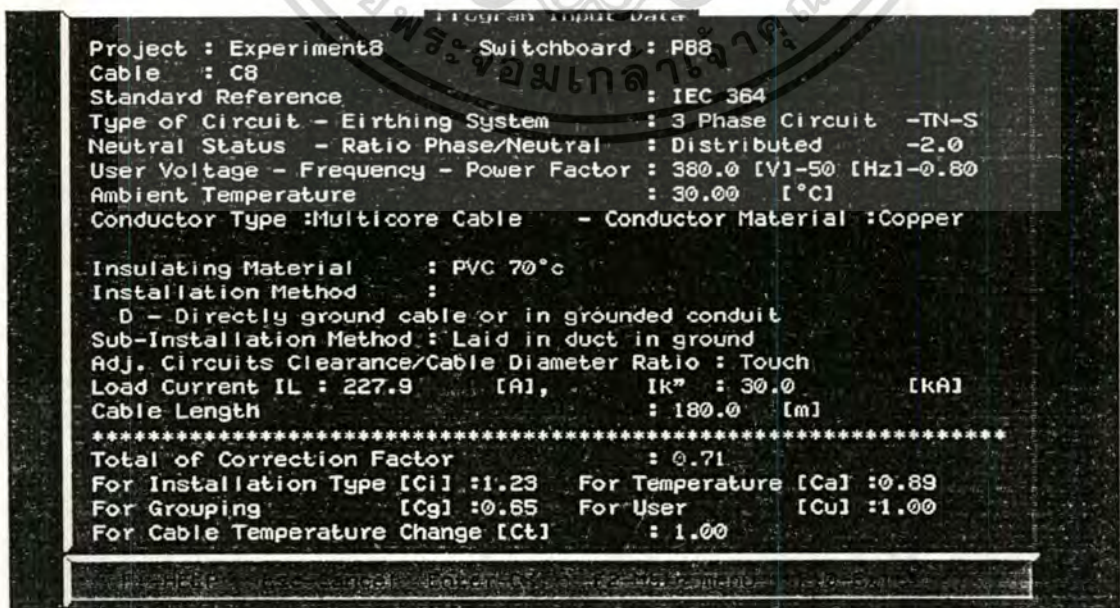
Program Input Data

Project : Experiment8 Switchboard : PB8
Cable : C8
Standard Reference : IEC 364
Type of Circuit - Eirthing System : 3 Phase Circuit -TN-S
Neutral Status - Ratio Phase/Neutral : Distributed -2.0
User Voltage - Frequency - Power Factor : 380.0 [V]-50 [Hz]-0.80
Ambient Temperature : 30.00 [°C]
Conductor Type :Multicore Cable - Conductor Material :Copper

Insulating Material : PVC 70°c
Installation Method :
D - Directly ground cable or in grounded conduit
Sub-Installation Method : Laid in duct in ground
Adj. Circuits Clearance/Cable Diameter Ratio : Touch
Load Current IL : 227.9 [A], Ik" : 30.0 [kA]
Cable Length : 180.0 [m]
**********************************************************
Total of Correction Factor : 0.71
For Installation Type [Ci] :1.23 For Temperature [Ca] :0.89
For Grouping [Cg] :0.65 For User [Cu] :1.00
For Cable Temperature Change [Ct] : 1.00

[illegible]